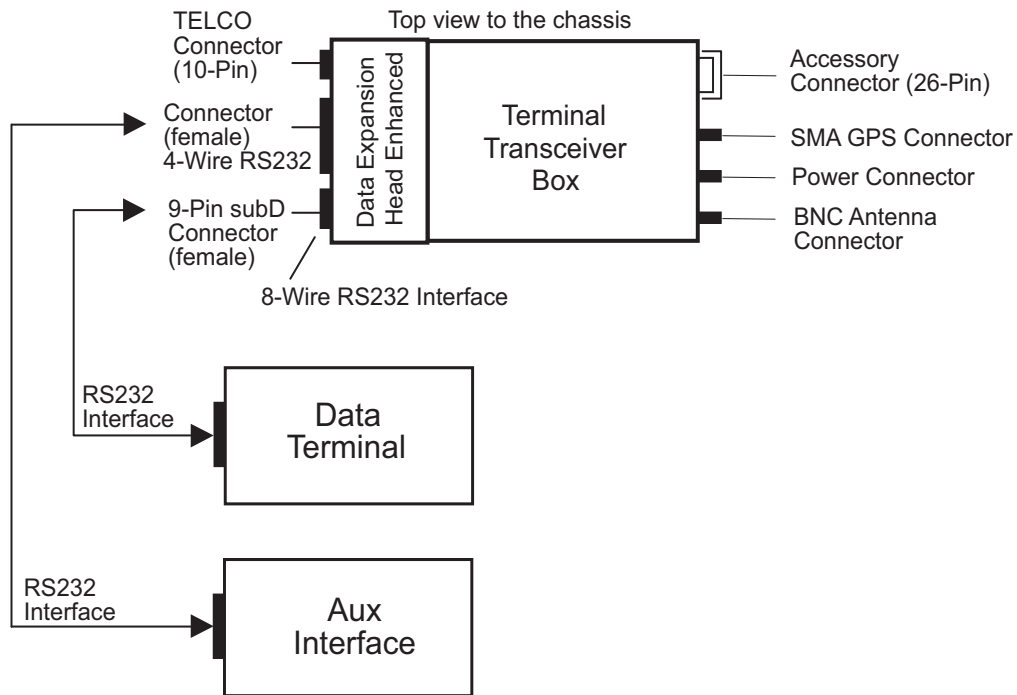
Top view to the chassis

TELCO Connector (10-Pin)

Connector (female) 4-Wire RS232

9-Pin subD Connector (female)

8-Wire RS232 Interface

Data Expansion Head Enhanced

Terminal Transceiver Box

Accessory Connector (26-Pin)

SMA GPS Connector

Power Connector

BNC Antenna Connector

RS232 Interface

Data Terminal

RS232 Interface

Aux Interface